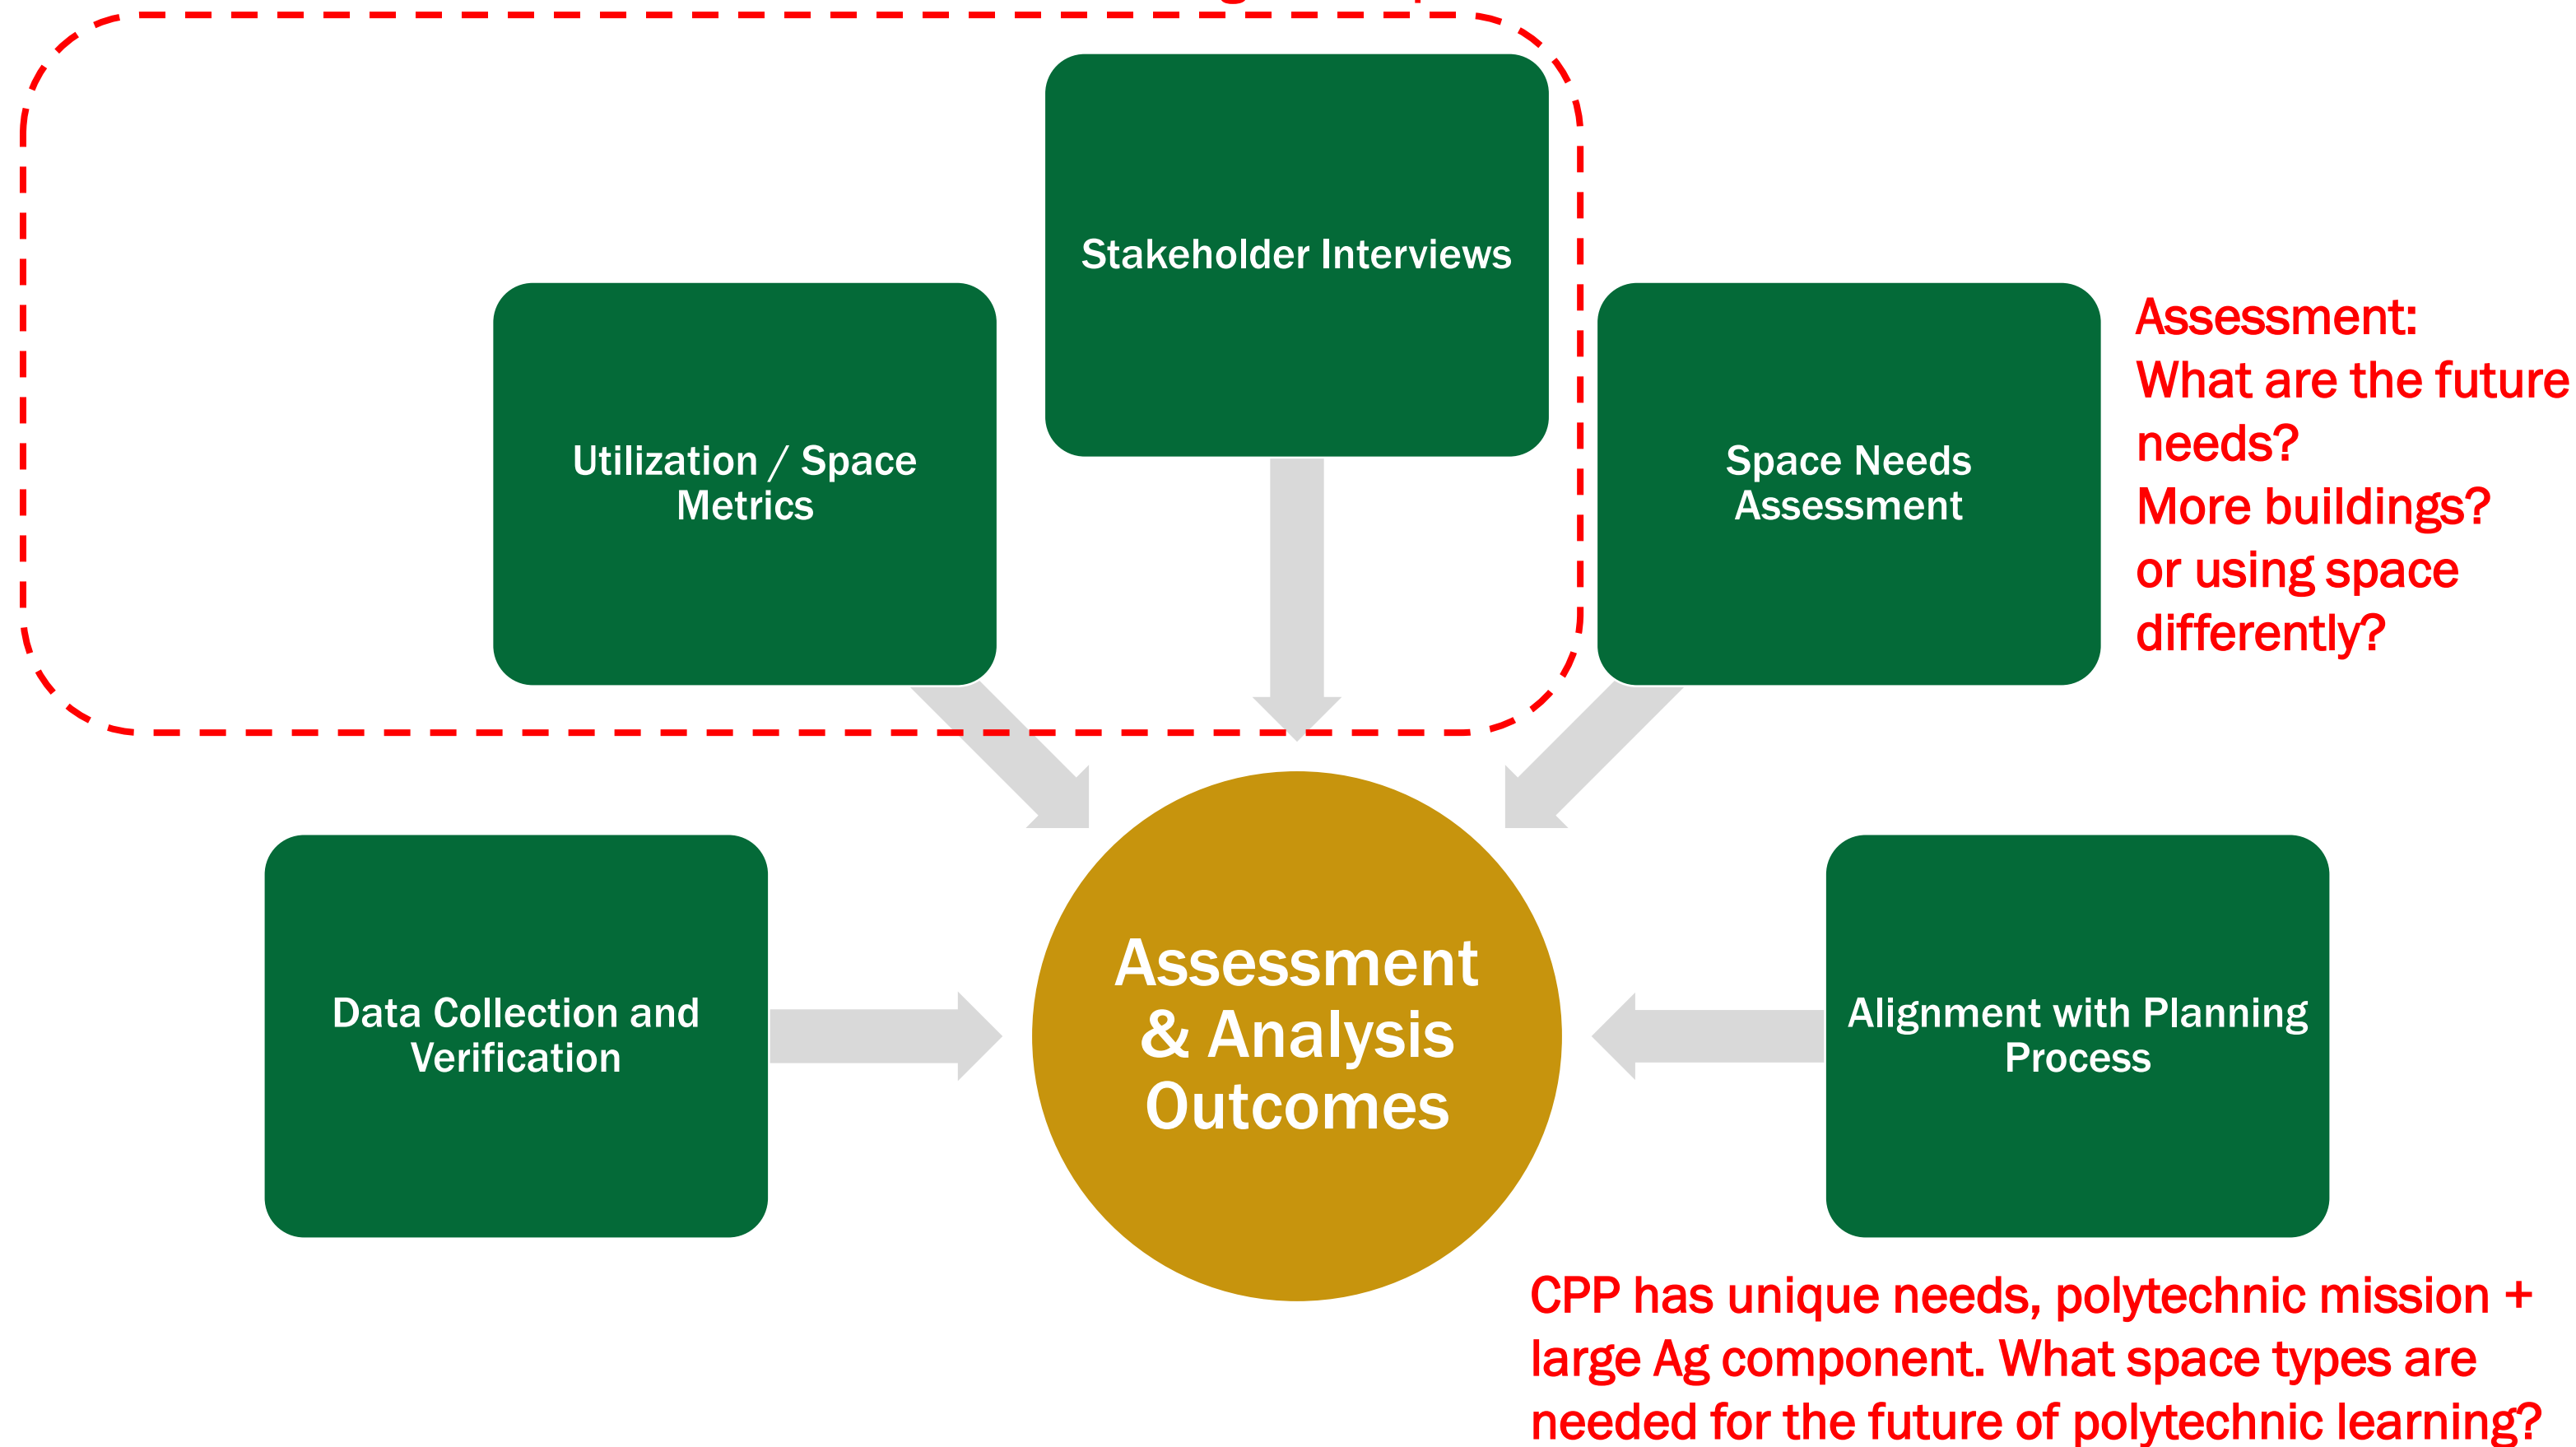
Stakeholder Interviews

Utilization / Space Metrics

Space Needs Assessment

Assessment:
What are the future needs?
More buildings?
or using space differently?

Data Collection and Verification

Assessment & Analysis Outcomes

Alignment with Planning Process

CPP has unique needs, polytechnic mission + large Ag component. What space types are needed for the future of polytechnic learning?